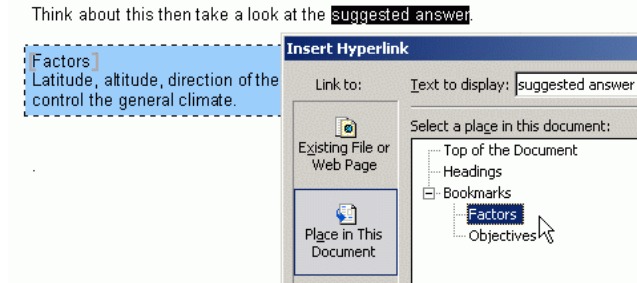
Think about this then take a look at the suggested answer.

[Factors]
Latitude, altitude, direction of the control the general climate.

.

Insert Hyperlink

Link to:

Existing File or Web Page

Place in This Document

Text to display: suggested answer

Select a place in this document:

Top of the Document
Headings
Bookmarks
Factors
Objectives